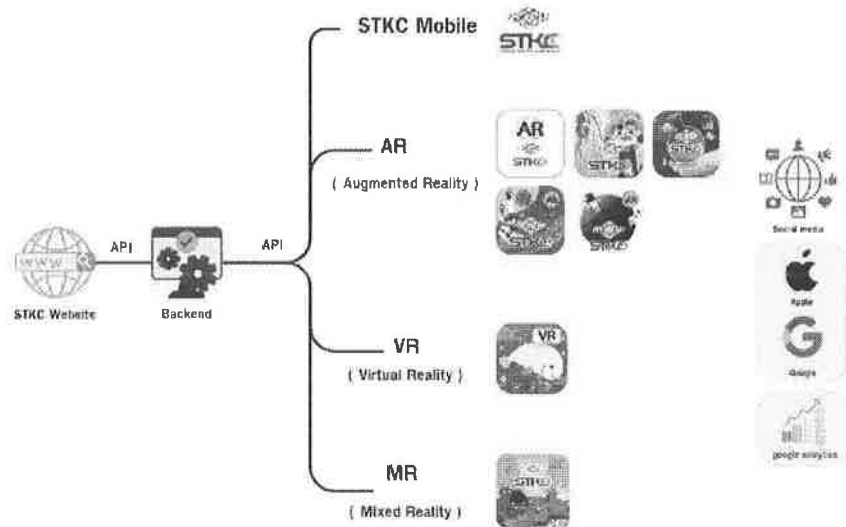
STKC Mobile

STKC

AR

( Augmented Reality )

AR

STKC

STKC

STKC

STKC AR

STKC

VR

( Virtual Reality )

VR

MR

( Mixed Reality )

STKC

www

STKC Website

API

Backend

API

Social media

Apple

Google

google analytics